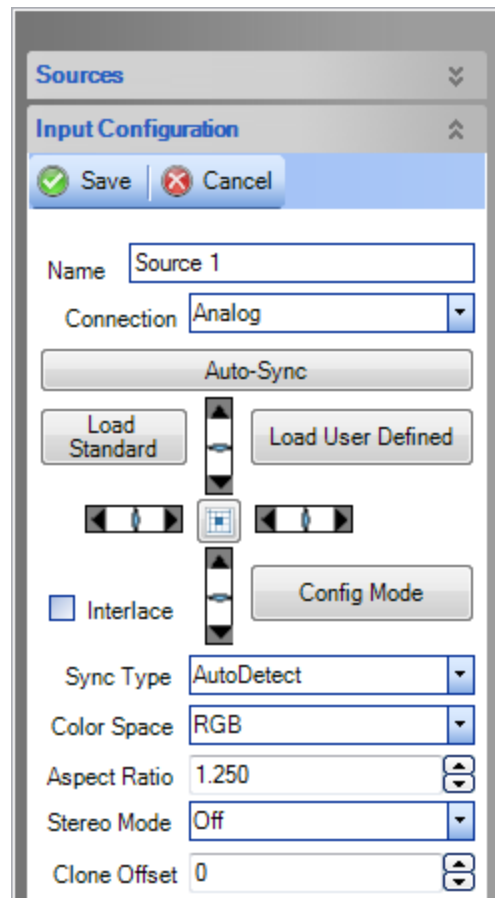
Sources

Input Configuration

Save Cancel

Name Source 1

Connection Analog

Auto-Sync

Load Standard

Load User Defined

Interlace

Config Mode

Sync Type AutoDetect

Color Space RGB

Aspect Ratio 1.250

Stereo Mode Off

Clone Offset 0